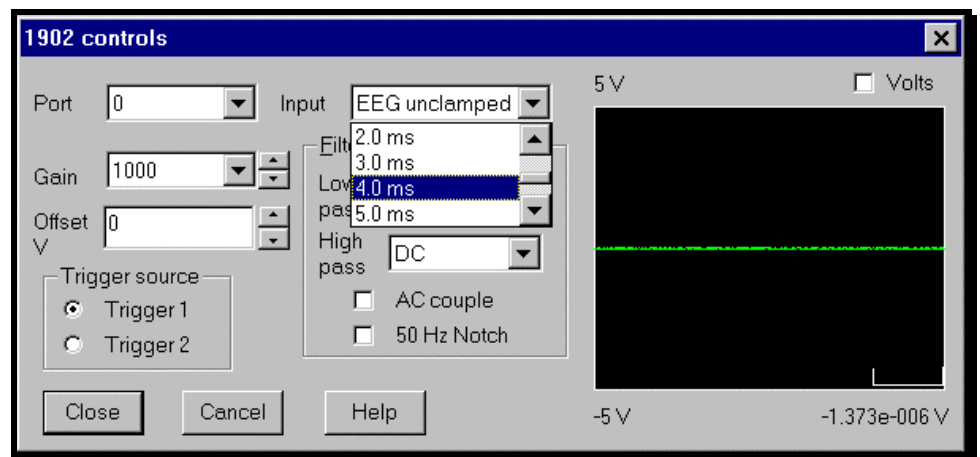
1902 controls

Port 0

Input EEG unclamped

2.0 ms
3.0 ms
4.0 ms
5.0 ms

Gain 1000

Offset V 0

Filt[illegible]

Low pas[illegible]

High pass DC

AC couple

50 Hz Notch

Trigger source

Trigger 1

Trigger 2

Close

Cancel

Help

5 V

Volts

-5 V

-1.373e-006 V